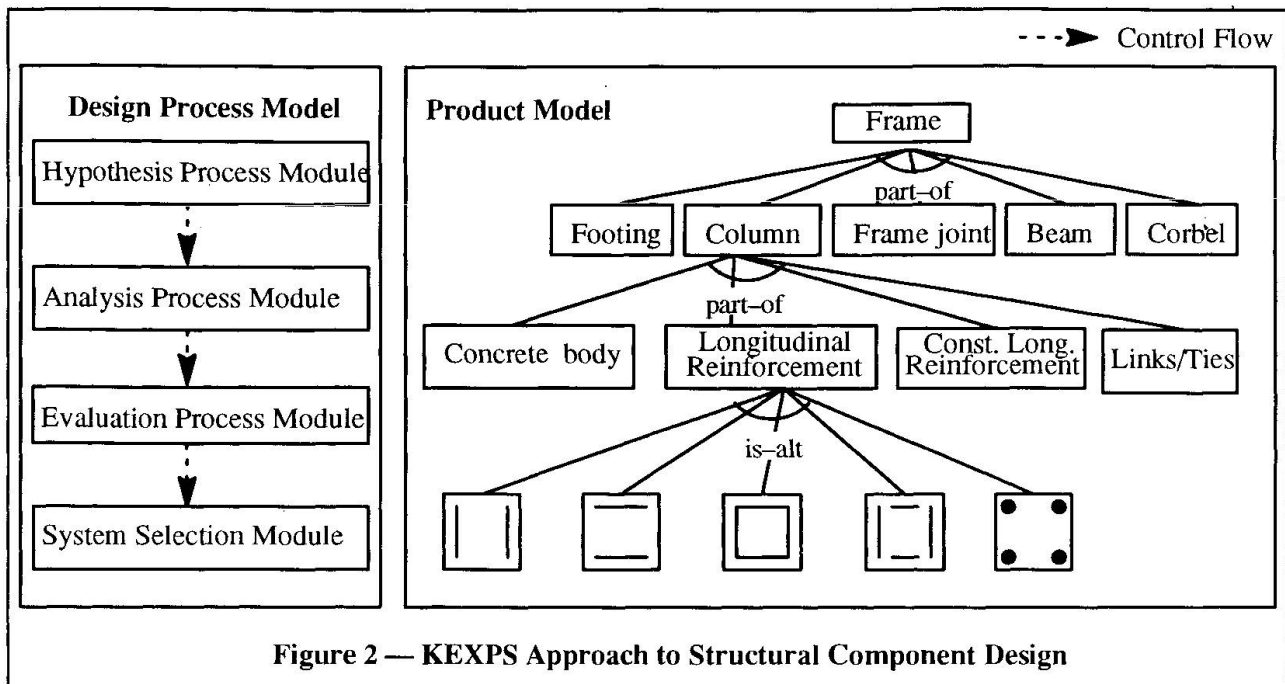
Control Flow

Design Process Model

Hypothesis Process Module

Analysis Process Module

Evaluation Process Module

System Selection Module

Product Model

Frame

part–of

Footing

Column

Frame joint

Beam

Corbel

part–of

Concrete body

Longitudinal Reinforcement

Const. Long. Reinforcement

Links/Ties

is–alt

Figure 2 — KEXPS Approach to Structural Component Design